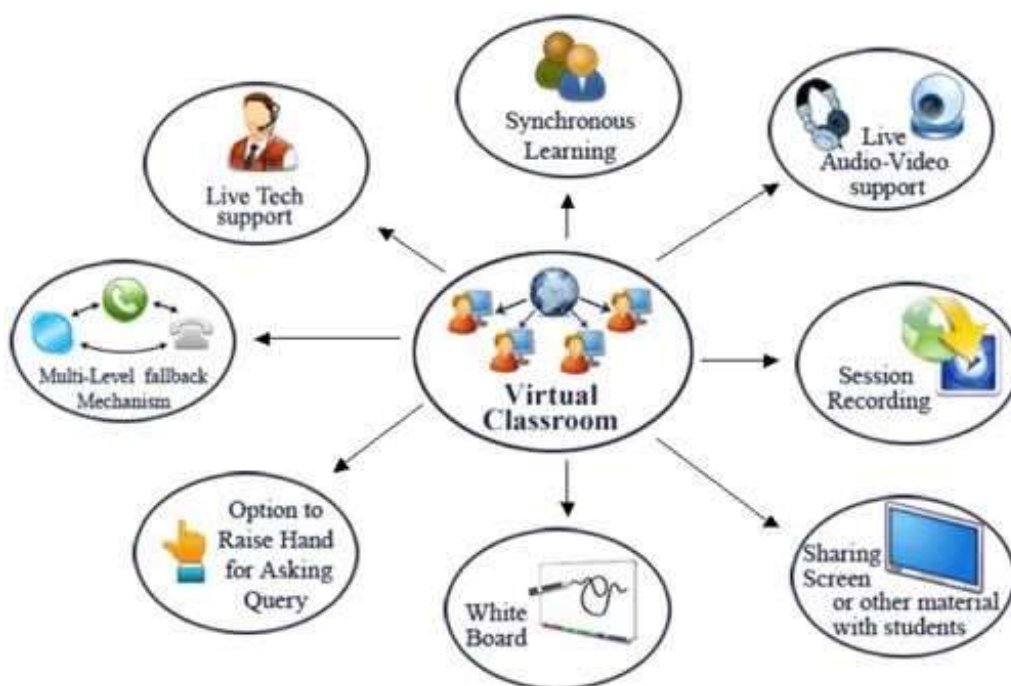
Synchronous Learning

Live Tech support

Live Audio-Video support

Multi-Level fallback Mechanism

Virtual Classroom

Session Recording

Option to Raise Hand for Asking Query

White Board

Sharing Screen or other material with students